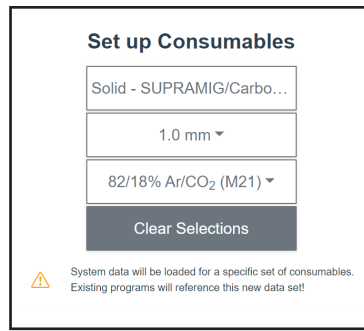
Set up Consumables

Solid - SUPRAMIG/Carbo...

1.0 mm

82/18% Ar/$CO_2$ (M21)

Clear Selections

System data will be loaded for a specific set of consumables. Existing programs will reference this new data set!